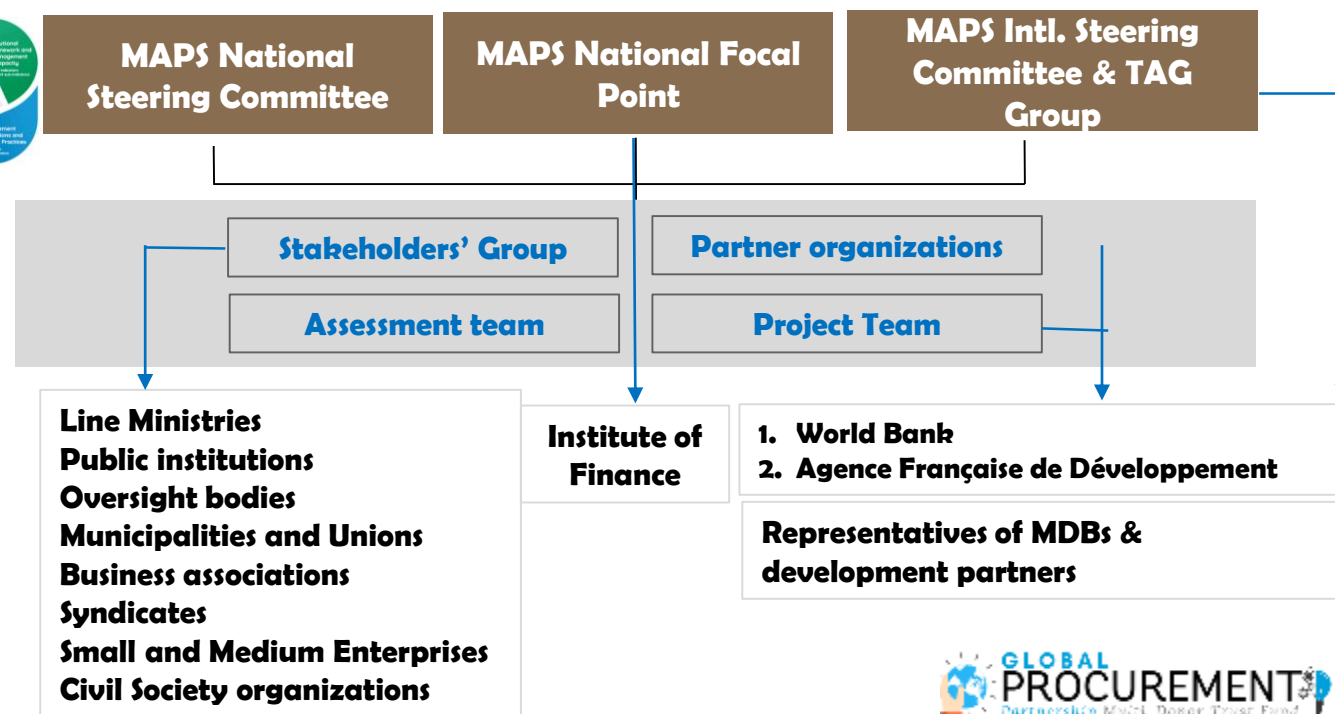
MAPS National Steering Committee

MAPS National Focal Point

MAPS Intl. Steering Committee & TAG Group

Stakeholders' Group

Partner organizations

Assessment team

Project Team

Line Ministries
Public institutions
Oversight bodies
Municipalities and Unions
Business associations
Syndicates
Small and Medium Enterprises
Civil Society organizations

Institute of Finance

1. World Bank
2. Agence Française de Développement

Representatives of MDBs & development partners

GLOBAL PROCUREMENT
Partnership Multi Donor Trust Fund